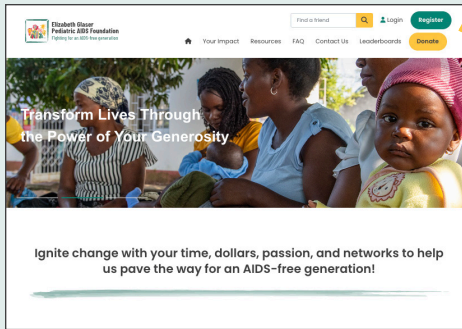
Elizabeth Glaser Pediatric AIDS Foundation
Fighting for an AIDS-free generation

Find a friend

Login

Register

Your Impact Resources FAQ Contact Us Leaderboards Donate

Transform Lives Through the Power of Your Generosity

Ignite change with your time, dollars, passion, and networks to help us pave the way for an AIDS-free generation!